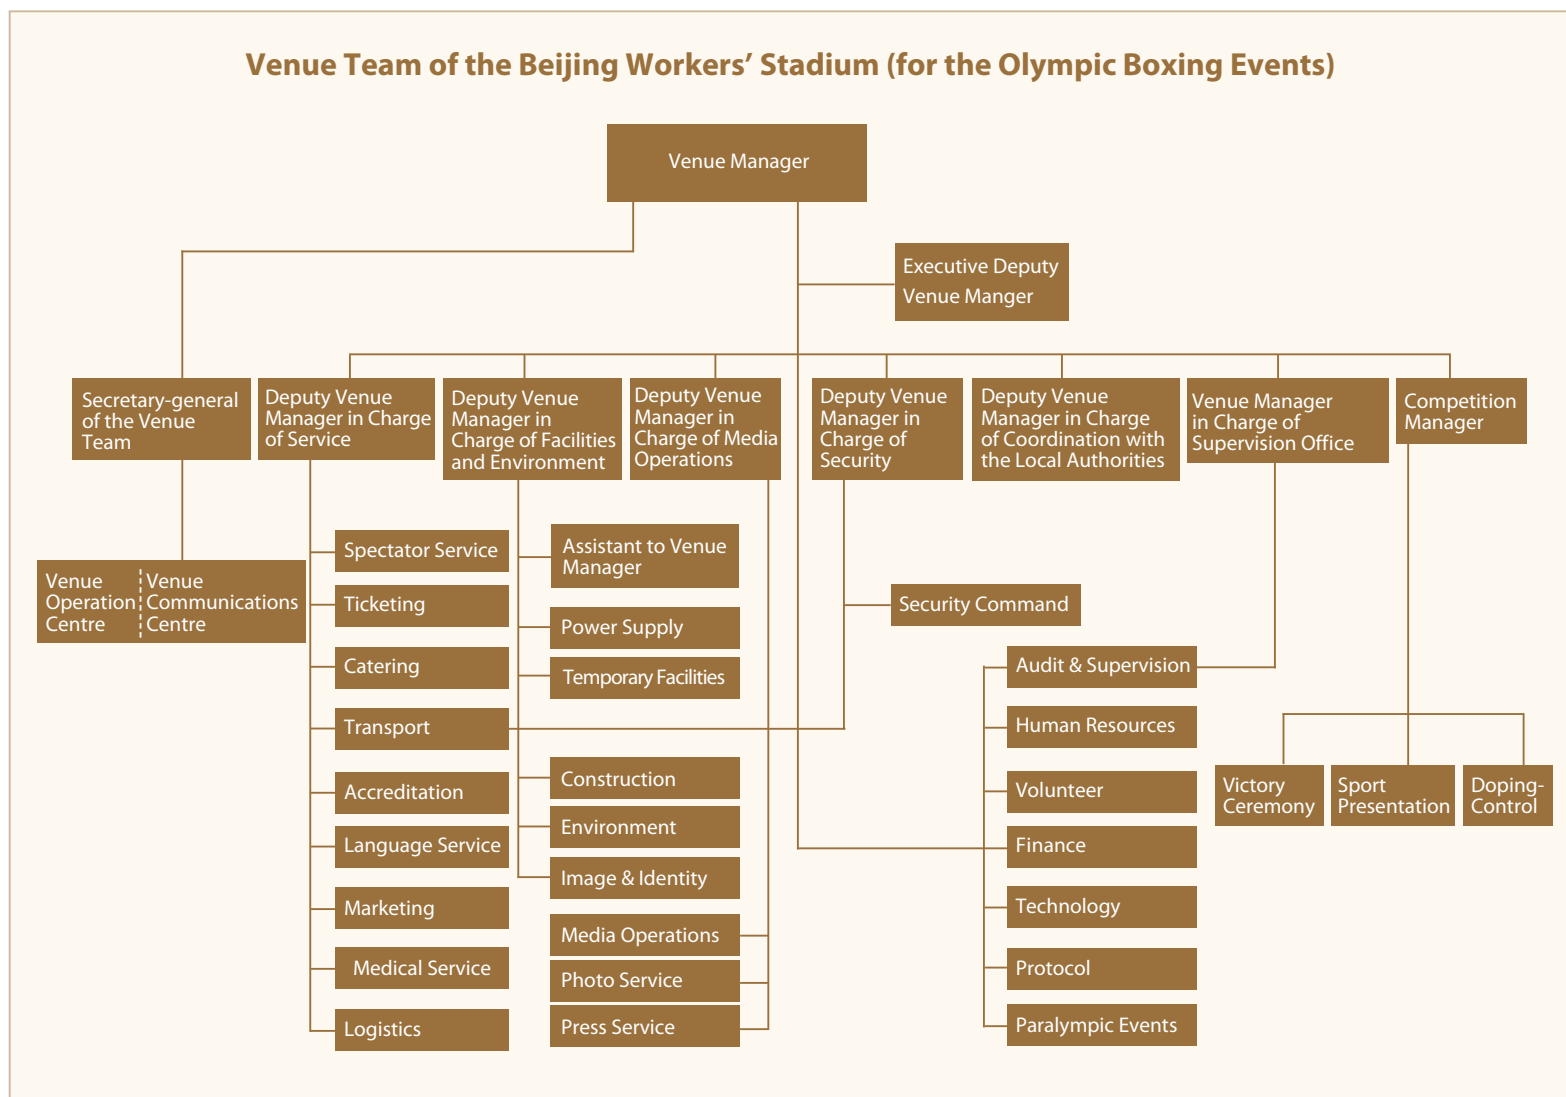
Venue Team of the Beijing Workers' Stadium (for the Olympic Boxing Events)

Venue Manager

Executive Deputy Venue Manger

Secretary-general of the Venue Team

Deputy Venue Manager in Charge of Service

Deputy Venue Manager in Charge of Facilities and Environment

Deputy Venue Manager in Charge of Media Operations

Deputy Venue Manager in Charge of Security

Deputy Venue Manager in Charge of Coordination with the Local Authorities

Venue Manager in Charge of Supervision Office

Competition Manager

Venue Operation Centre

Venue Communications Centre

Spectator Service

Ticketing

Catering

Transport

Accreditation

Language Service

Marketing

Medical Service

Logistics

Assistant to Venue Manager

Power Supply

Temporary Facilities

Construction

Environment

Image & Identity

Media Operations

Photo Service

Press Service

Security Command

Audit & Supervision

Human Resources

Volunteer

Finance

Technology

Protocol

Paralympic Events

Victory Ceremony

Sport Presentation

Doping-Control